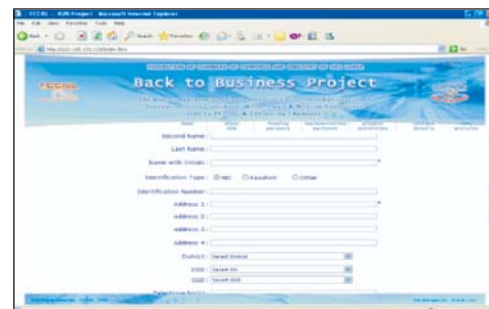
FCCISL - B2B Project - Microsoft Internet Explorer

Back to Business Project

Second Name :

Last Name :

Name with Initials :

Identification Type : NIC Passport Other

Identification Number :

Address 1 :

Address 2 :

Address 3 :

Address 4 :

District : Select District

DSD : Select DS

GSD : Select GSD